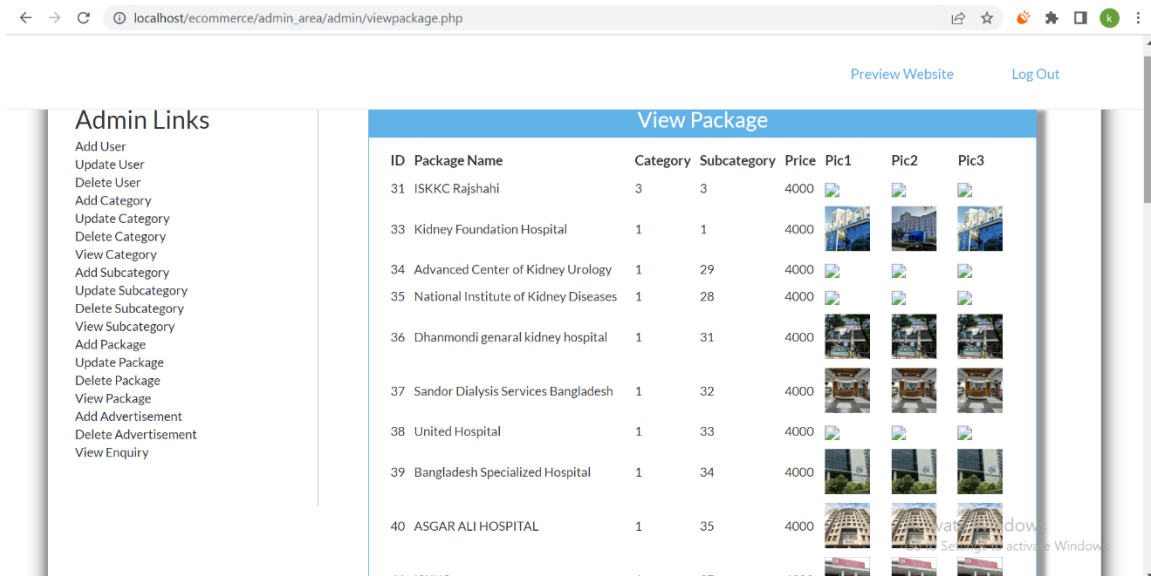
localhost/ecommerce/admin_area/admin/viewpackage.php

Preview Website Log Out

Admin Links
Add User
Update User
Delete User
Add Category
Update Category
Delete Category
View Category
Add Subcategory
Update Subcategory
Delete Subcategory
View Subcategory
Add Package
Update Package
Delete Package
View Package
Add Advertisement
Delete Advertisement
View Enquiry

View Package

| ID | Package Name | Category | Subcategory | Price | Pic1 | Pic2 | Pic3 |
|---|---|---|---|---|---|---|---|
| 31 | ISKKC Rajshahi | 3 | 3 | 4000 | | | |
| 33 | Kidney Foundation Hospital | 1 | 1 | 4000 | | | |
| 34 | Advanced Center of Kidney Urology | 1 | 29 | 4000 | | | |
| 35 | National Institute of Kidney Diseases | 1 | 28 | 4000 | | | |
| 36 | Dhanmondi genaral kidney hospital | 1 | 31 | 4000 | | | |
| 37 | Sandor Dialysis Services Bangladesh | 1 | 32 | 4000 | | | |
| 38 | United Hospital | 1 | 33 | 4000 | | | |
| 39 | Bangladesh Specialized Hospital | 1 | 34 | 4000 | | | |
| 40 | ASGAR ALI HOSPITAL | 1 | 35 | 4000 | | | |

Activate Windows
Go to Settings to activate Windows.